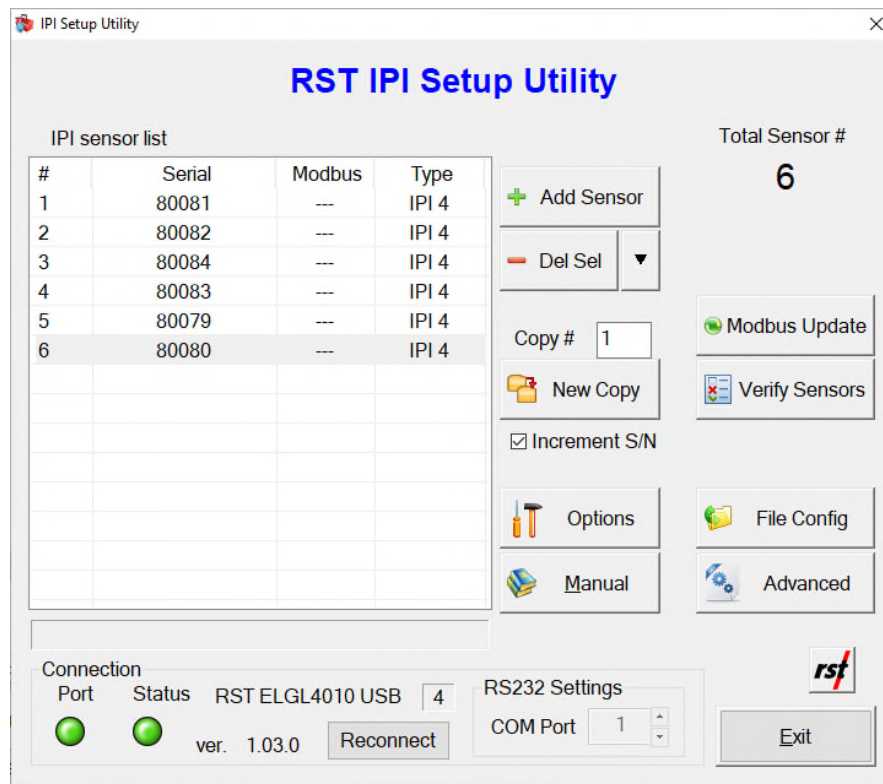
IPI Setup Utility

RST IPI Setup Utility

IPI sensor list

Total Sensor #

6

| # | Serial | Modbus | Type |
|---|---|---|---|
| 1 | 80081 | --- | IPI 4 |
| 2 | 80082 | --- | IPI 4 |
| 3 | 80084 | --- | IPI 4 |
| 4 | 80083 | --- | IPI 4 |
| 5 | 80079 | --- | IPI 4 |
| 6 | 80080 | --- | IPI 4 |

Add Sensor

Del Sel

Copy # 1

New Copy

Increment S/N

Modbus Update

Verify Sensors

Options

Manual

File Config

Advanced

Connection

Port

Status

RST ELGL4010 USB 4

ver. 1.03.0

Reconnect

RS232 Settings

COM Port 1

rst

Exit